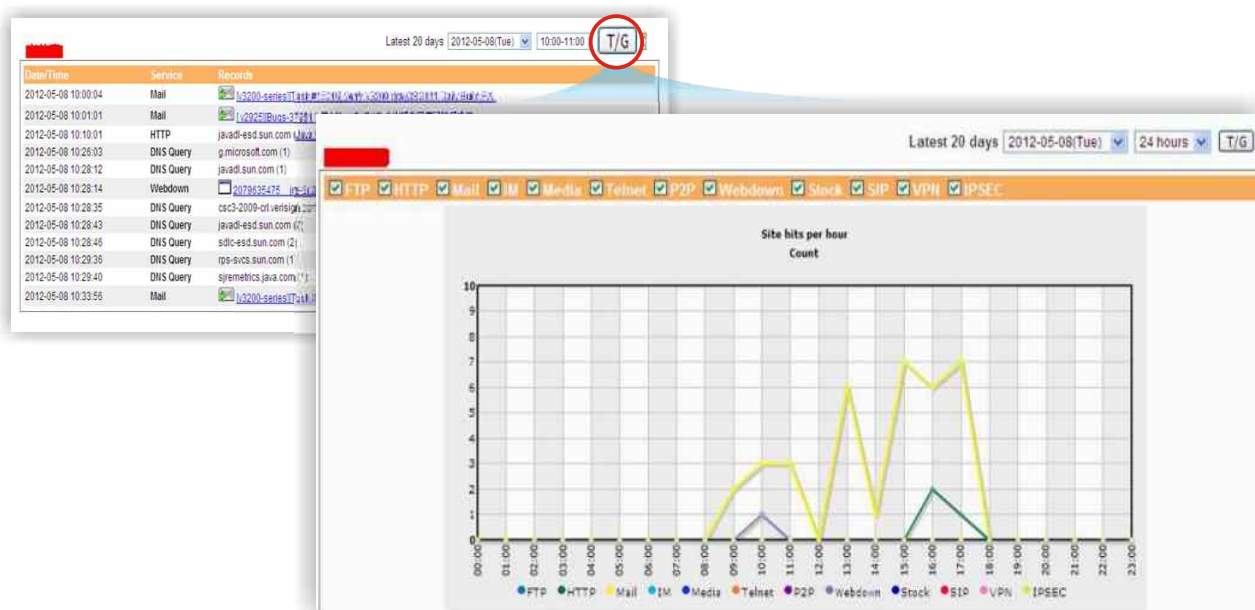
Latest 20 days 2012-05-08(Tue) 10:00-11:00 T/G

| Date/Time | Service | Records |
|---|---|---|
| 2012-05-08 10:00:04 | Mail | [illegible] |
| 2012-05-08 10:01:01 | Mail | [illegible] |
| 2012-05-08 10:10:01 | HTTP | javadl-esd.sun.com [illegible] |
| 2012-05-08 10:26:03 | DNS Query | g.microsoft.com (1) |
| 2012-05-08 10:28:12 | DNS Query | javadl.sun.com (1) |
| 2012-05-08 10:28:14 | Webdown | 2079635475 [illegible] |
| 2012-05-08 10:28:35 | DNS Query | csc3-2009-crl.verisign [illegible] |
| 2012-05-08 10:28:43 | DNS Query | javadl-esd.sun.com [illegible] |
| 2012-05-08 10:28:46 | DNS Query | sdlc-esd.sun.com (2) |
| 2012-05-08 10:29:36 | DNS Query | rps-svcs.sun.com (1 |
| 2012-05-08 10:29:40 | DNS Query | sjremetrics.java.com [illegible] |
| 2012-05-08 10:33:56 | Mail | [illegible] |

Latest 20 days 2012-05-08(Tue) 24 hours T/G

FTP HTTP Mail IM Media Telnet P2P Webdown Stock SIP VPN IPSEC

Site hits per hour
Count

10 9 8 7 6 5 4 3 2 1 0

00:00 01:00 02:00 03:00 04:00 05:00 06:00 07:00 08:00 09:00 10:00 11:00 12:00 13:00 14:00 15:00 16:00 17:00 18:00 19:00 20:00 21:00 22:00 23:00

FTP HTTP Mail IM Media Telnet P2P Webdown Stock SIP VPN IPSEC